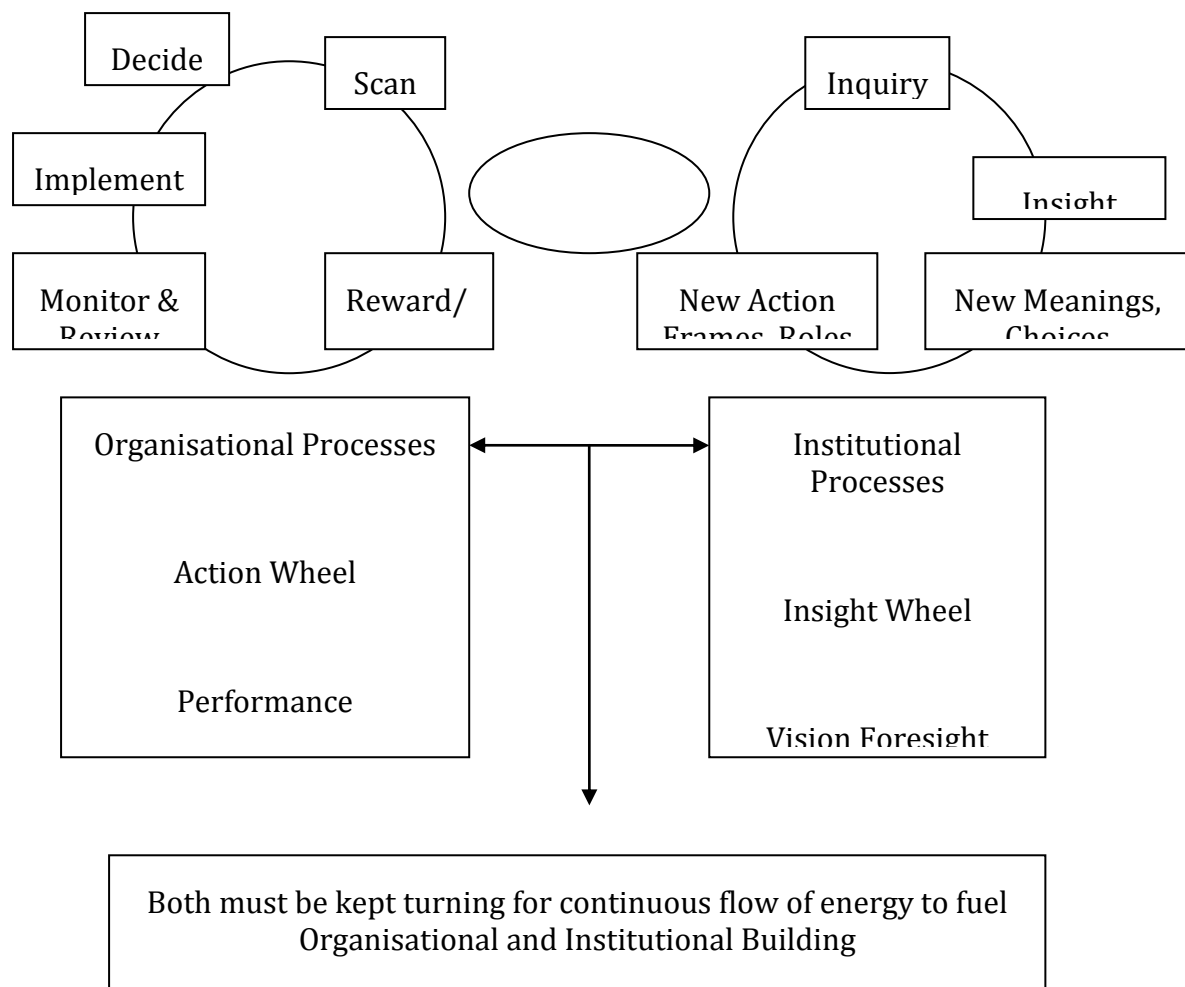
Decide

Scan

Implement

Monitor & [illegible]

Reward/

Inquiry

Insight

New Action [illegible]

New Meanings, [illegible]

Organisational Processes

Action Wheel

Performance

Institutional Processes

Insight Wheel

Vision Foresight

Both must be kept turning for continuous flow of energy to fuel Organisational and Institutional Building